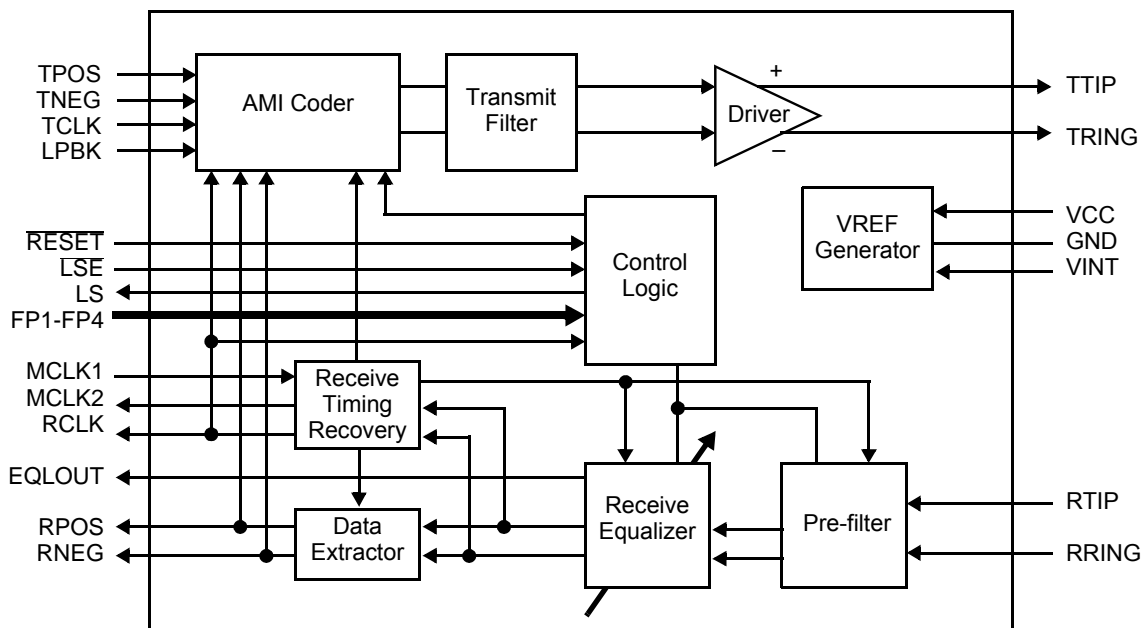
TPOS
TNEG
TCLK
LPBK

AMI Coder

Transmit Filter

+
Driver
–

TTIP
TRING

VREF Generator

VCC
GND
VINT

$\overline{RESET}$
$\overline{LSE}$
LS
FP1-FP4

Control Logic

MCLK1
MCLK2
RCLK

Receive Timing Recovery

EQLOUT

RPOS
RNEG

Data Extractor

Receive Equalizer

Pre-filter

RTIP
RRING